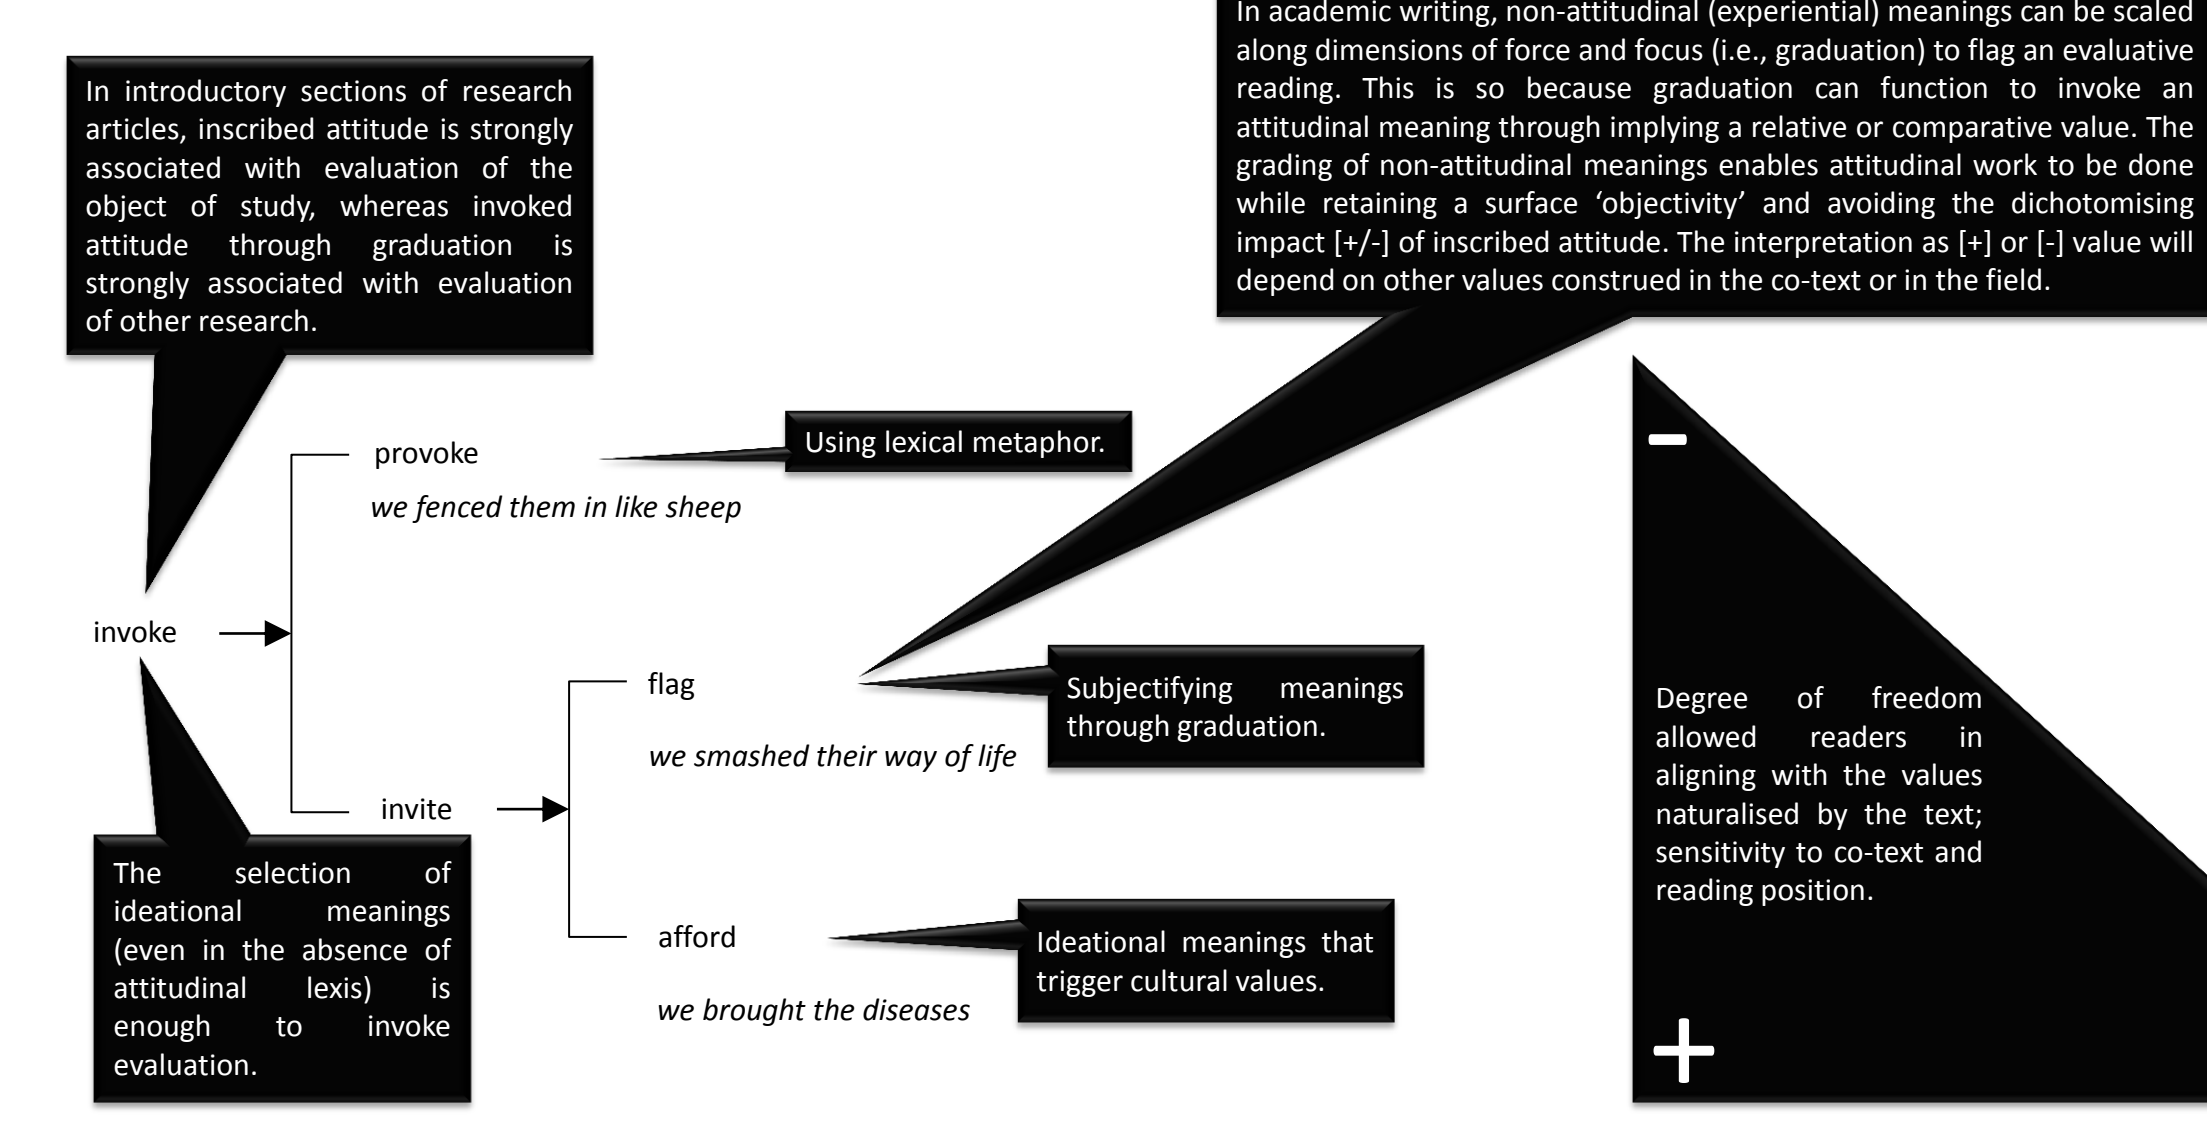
In introductory sections of research articles, inscribed attitude is strongly associated with evaluation of the object of study, whereas invoked attitude through graduation is strongly associated with evaluation of other research.

In academic writing, non-attitudinal (experiential) meanings can be scaled along dimensions of force and focus (i.e., graduation) to flag an evaluative reading. This is so because graduation can function to invoke an attitudinal meaning through implying a relative or comparative value. The grading of non-attitudinal meanings enables attitudinal work to be done while retaining a surface 'objectivity' and avoiding the dichotomising impact [+/-] of inscribed attitude. The interpretation as [+] or [-] value will depend on other values construed in the co-text or in the field.

provoke

Using lexical metaphor.

*we fenced them in like sheep*

–

invoke

flag

Subjectifying meanings through graduation.

*we smashed their way of life*

invite

Degree of freedom allowed readers in aligning with the values naturalised by the text; sensitivity to co-text and reading position.

The selection of ideational meanings (even in the absence of attitudinal lexis) is enough to invoke evaluation.

afford

Ideational meanings that trigger cultural values.

*we brought the diseases*

+